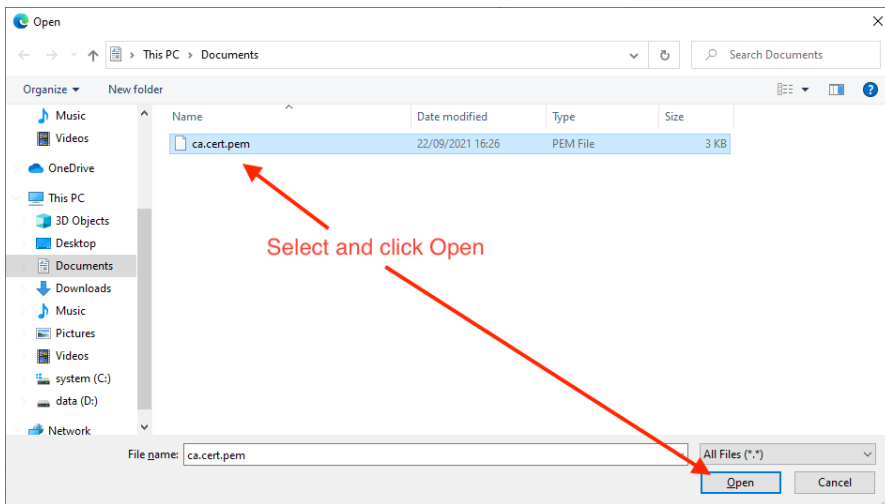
Open

This PC > Documents

Search Documents

Organize ▾ New folder

Music
Videos
OneDrive
This PC
3D Objects
Desktop
Documents
Downloads
Music
Pictures
Videos
system (C:)
data (D:)
Network

| Name | Date modified | Type | Size |
|---|---|---|---|
| ca.cert.pem | 22/09/2021 16:26 | PEM File | 3 KB |

Select and click Open

File name: ca.cert.pem

All Files (*.*)

Open

Cancel